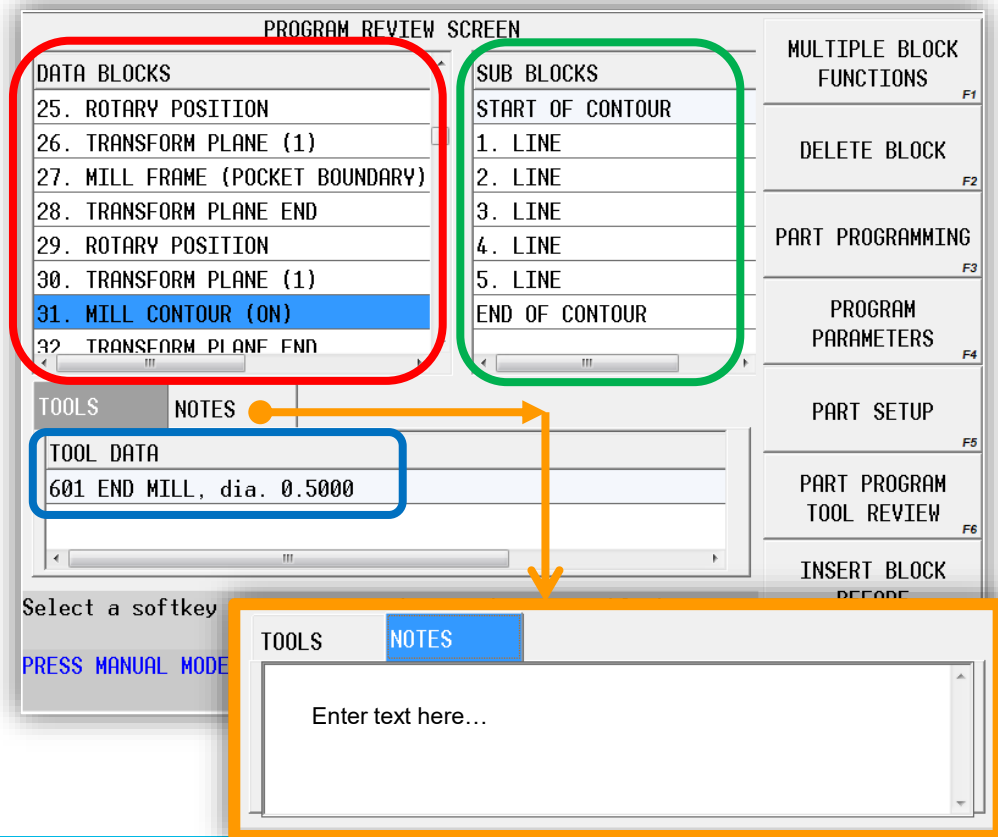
PROGRAM REVIEW SCREEN

DATA BLOCKS
25. ROTARY POSITION
26. TRANSFORM PLANE (1)
27. MILL FRAME (POCKET BOUNDARY)
28. TRANSFORM PLANE END
29. ROTARY POSITION
30. TRANSFORM PLANE (1)
31. MILL CONTOUR (ON)
32. TRANSFORM PLANE END

SUB BLOCKS
START OF CONTOUR
1. LINE
2. LINE
3. LINE
4. LINE
5. LINE
END OF CONTOUR

MULTIPLE BLOCK FUNCTIONS F1
DELETE BLOCK F2
PART PROGRAMMING F3
PROGRAM PARAMETERS F4
PART SETUP F5
PART PROGRAM TOOL REVIEW F6
INSERT BLOCK BEFORE

TOOLS NOTES
TOOL DATA
601 END MILL, dia. 0.5000

Select a softkey
PRESS MANUAL MODE

TOOLS NOTES
Enter text here…